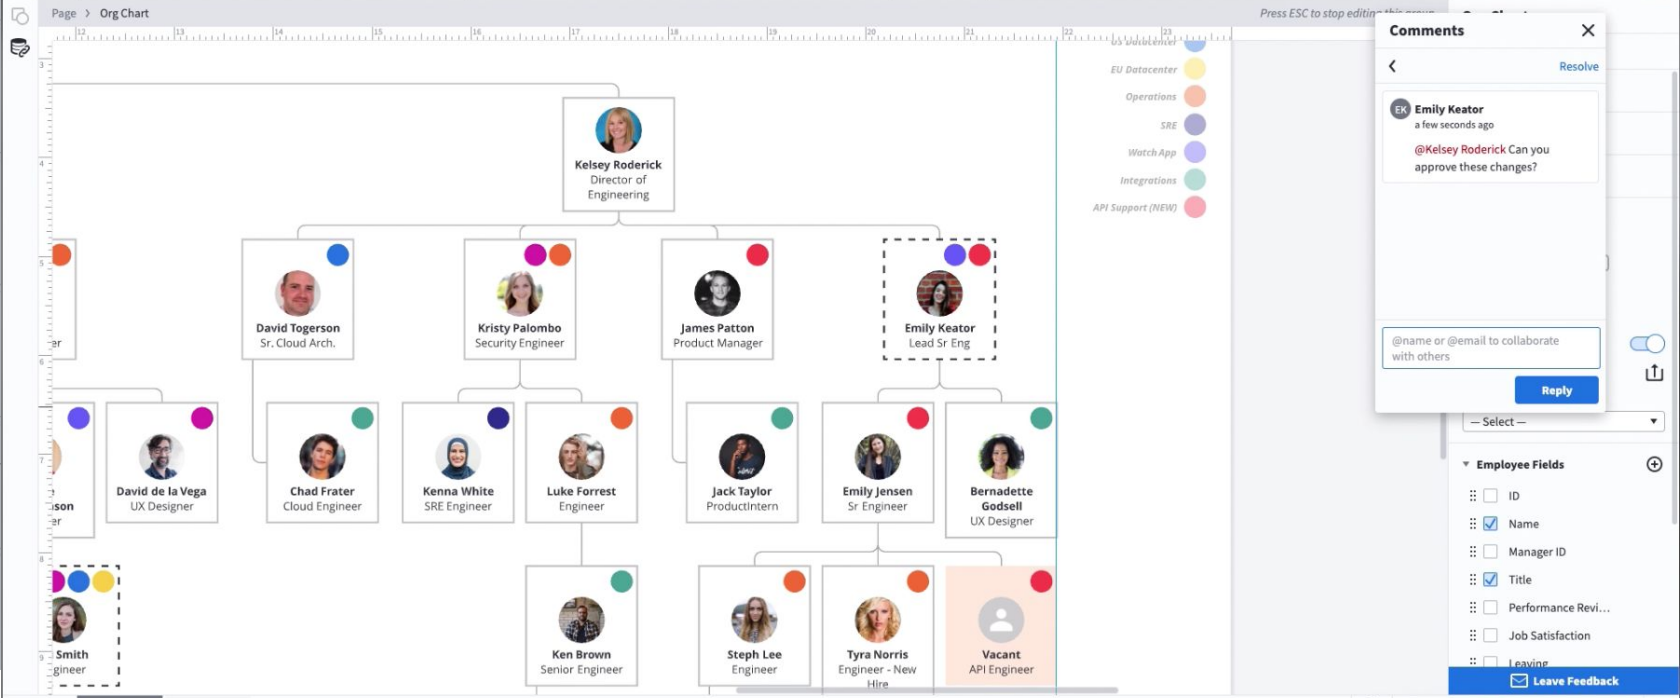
Page > Org Chart

Press ESC to stop editing this group

EU Datacenter
Operations
SRE
Watch App
Integrations
API Support (NEW)

Kelsey Roderick
Director of Engineering

David Togerson
Sr. Cloud Arch.

Kristy Palombo
Security Engineer

James Patton
Product Manager

Emily Keator
Lead Sr Eng

er

son
er

David de la Vega
UX Designer

Chad Frater
Cloud Engineer

Kenna White
SRE Engineer

Luke Forrest
Engineer

Jack Taylor
ProductIntern

Emily Jensen
Sr Engineer

Bernadette Godsell
UX Designer

Smith
gineer

Ken Brown
Senior Engineer

Steph Lee
Engineer

Tyra Norris
Engineer - New Hire

Vacant
API Engineer

Comments
Resolve

EK Emily Keator
a few seconds ago
@Kelsey Roderick Can you approve these changes?

@name or @email to collaborate with others

Reply

— Select —

Employee Fields
ID
Name
Manager ID
Title
Performance Revi...
Job Satisfaction
Leaving

Leave Feedback